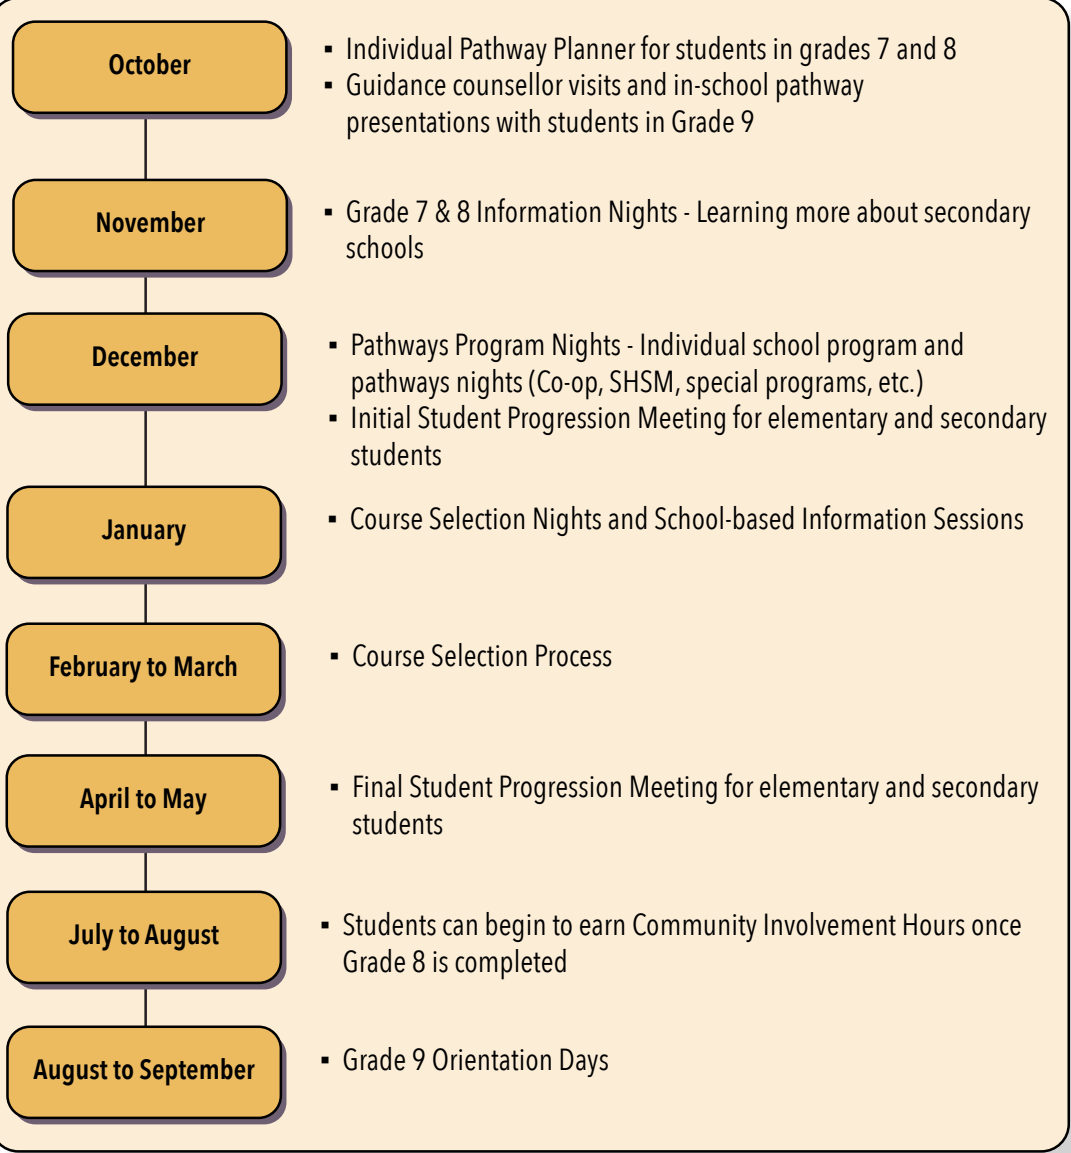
October

- Individual Pathway Planner for students in grades 7 and 8
- Guidance counsellor visits and in-school pathway presentations with students in Grade 9

November

- Grade 7 & 8 Information Nights - Learning more about secondary schools

December

- Pathways Program Nights - Individual school program and pathways nights (Co-op, SHSM, special programs, etc.)
- Initial Student Progression Meeting for elementary and secondary students

January

- Course Selection Nights and School-based Information Sessions

February to March

- Course Selection Process

April to May

- Final Student Progression Meeting for elementary and secondary students

July to August

- Students can begin to earn Community Involvement Hours once Grade 8 is completed

August to September

- Grade 9 Orientation Days